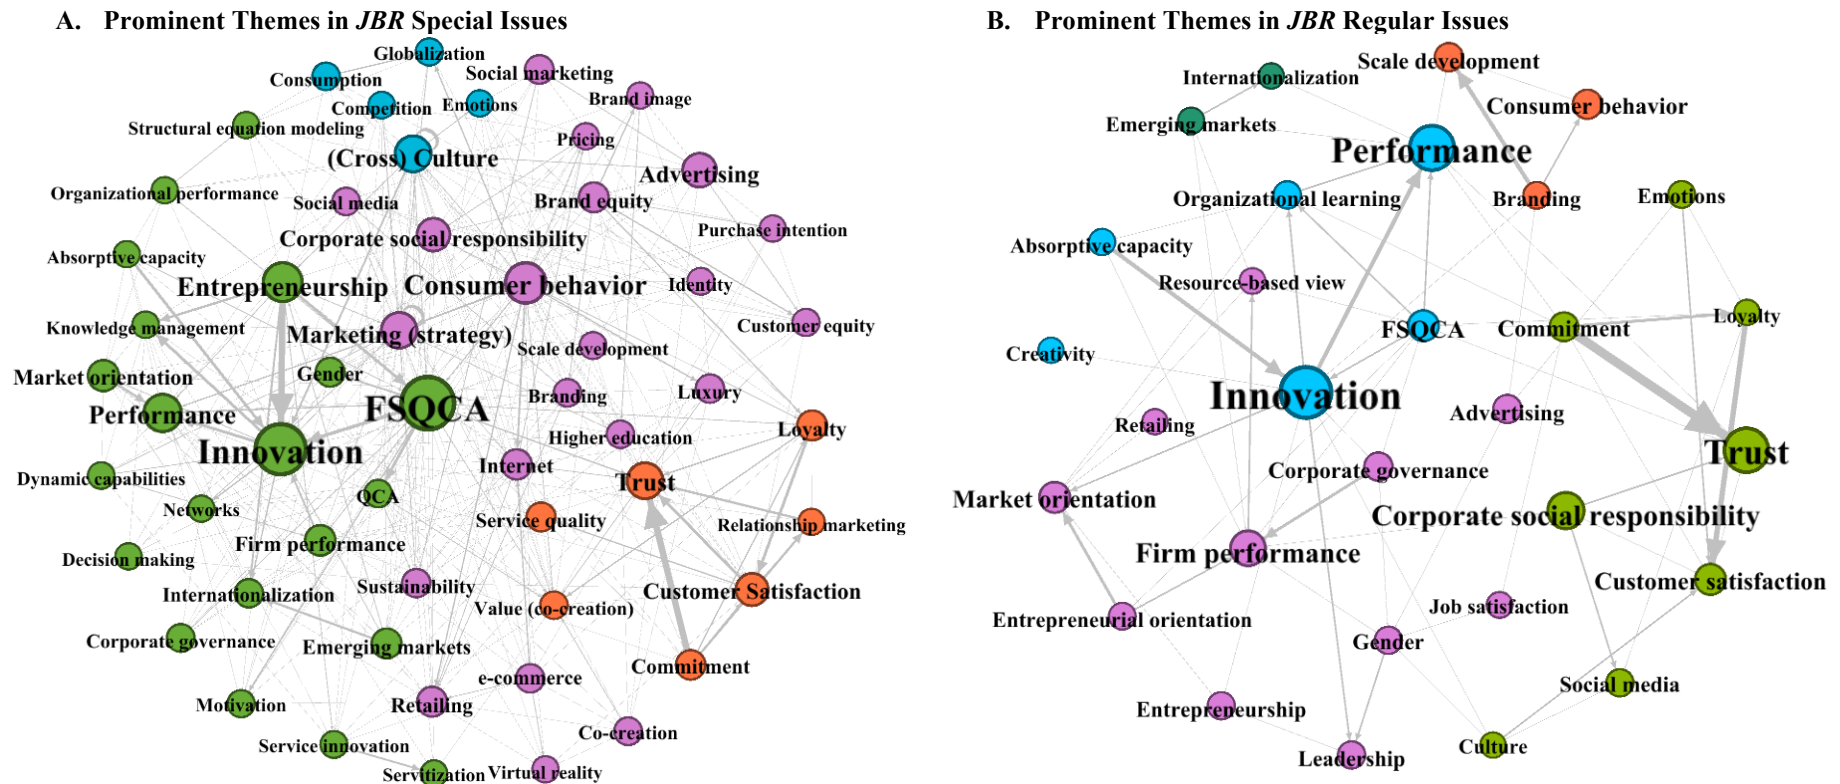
A. Prominent Themes in *JBR* Special Issues

Globalization
Consumption
Social marketing
Competition
Emotions
Brand image
Structural equation modeling
Pricing
(Cross) Culture
Advertising
Organizational performance
Social media
Brand equity
Purchase intention
Corporate social responsibility
Absorptive capacity
Entrepreneurship
Consumer behavior
Identity
Knowledge management
Customer equity
Marketing (strategy)
Scale development
Market orientation
Gender
Luxury
Branding
Performance
FSQCA
Loyalty
Higher education
Innovation
Internet
Trust
Dynamic capabilities
QCA
Networks
Service quality
Relationship marketing
Firm performance
Decision making
Sustainability
Customer Satisfaction
Internationalization
Value (co-creation)
Corporate governance
Emerging markets
Commitment
e-commerce
Motivation
Retailing
Co-creation
Service innovation
Servitization
Virtual reality

B. Prominent Themes in *JBR* Regular Issues

Scale development
Internationalization
Consumer behavior
Emerging markets
Performance
Organizational learning
Branding
Emotions
Absorptive capacity
Resource-based view
Loyalty
FSQCA
Commitment
Creativity
Innovation
Advertising
Retailing
Trust
Corporate governance
Market orientation
Corporate social responsibility
Firm performance
Customer satisfaction
Job satisfaction
Entrepreneurial orientation
Gender
Social media
Entrepreneurship
Culture
Leadership